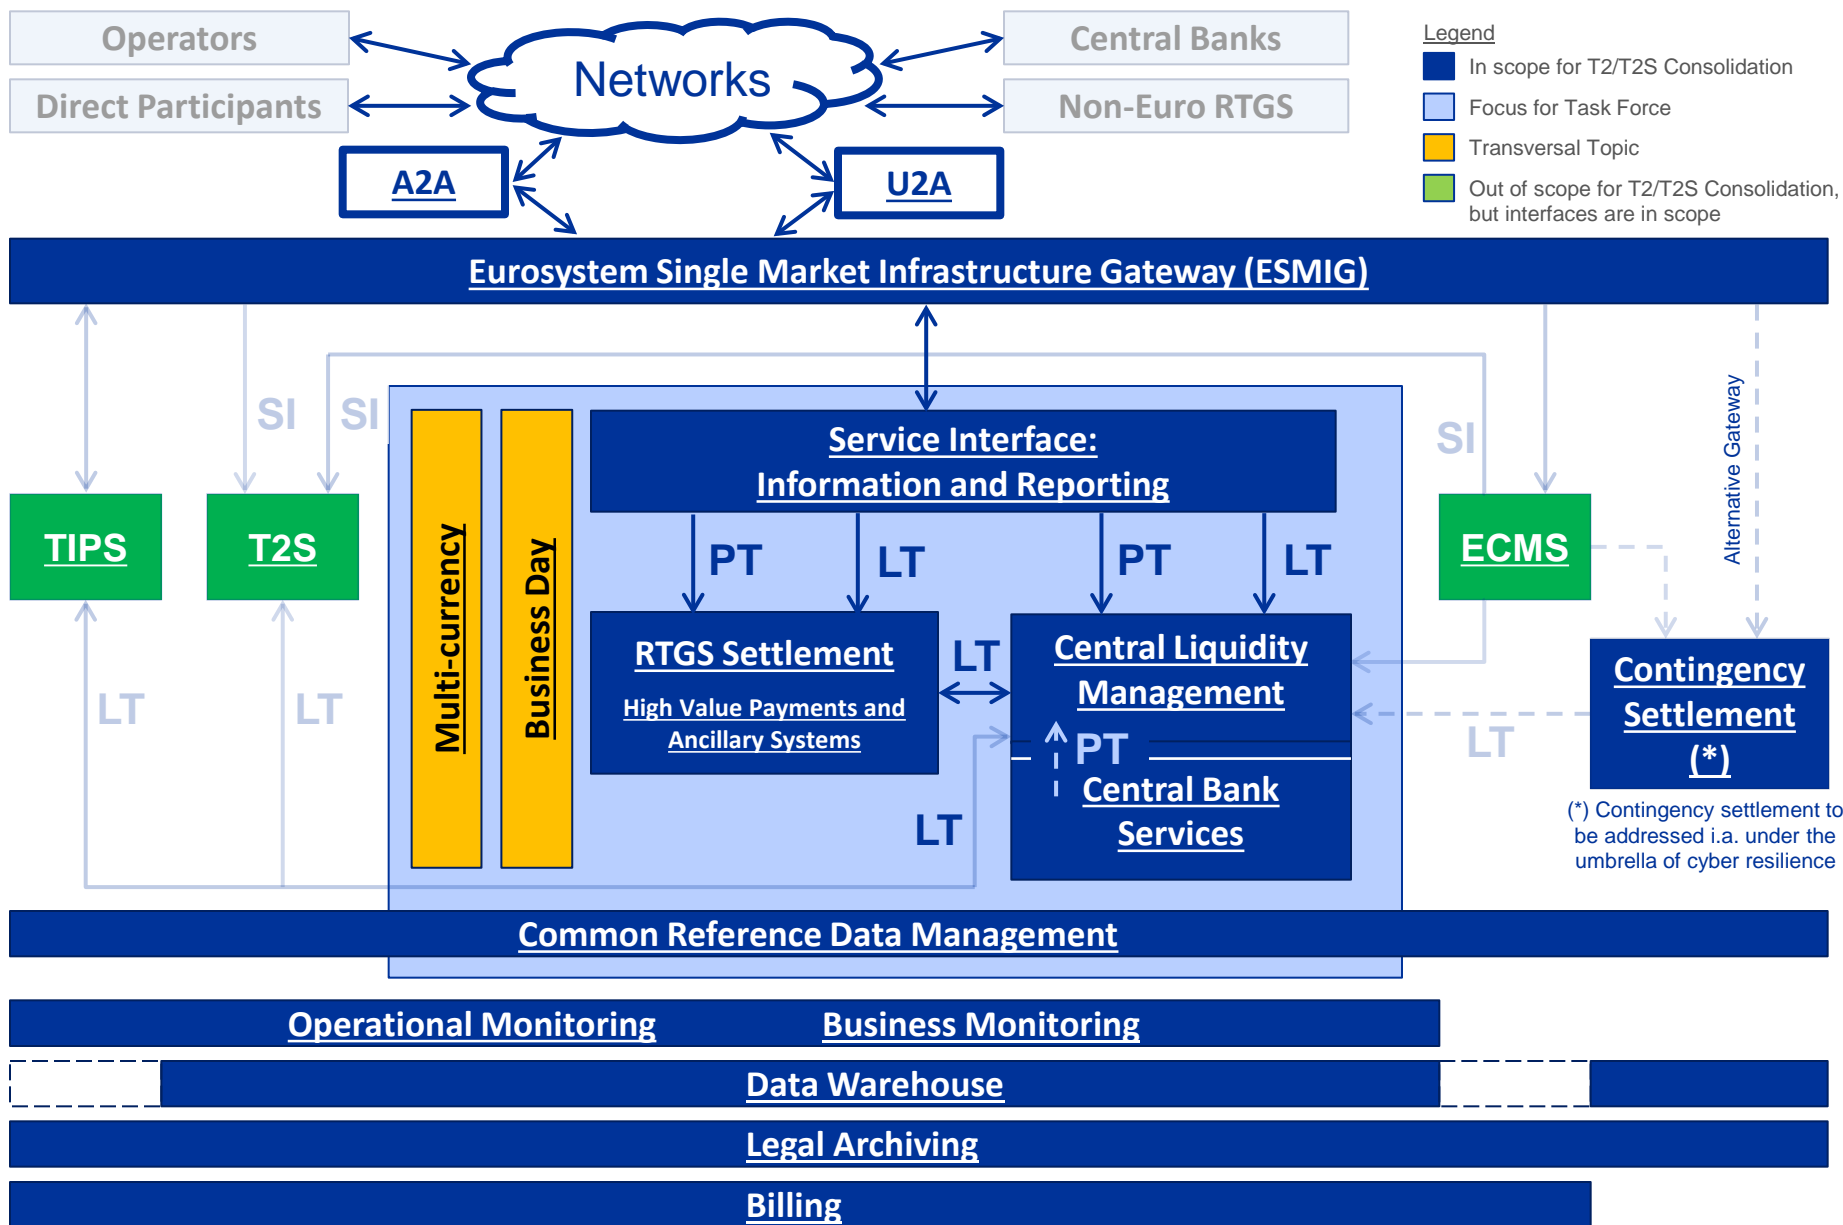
Operators
Direct Participants
Networks
Central Banks
Non-Euro RTGS
A2A
U2A

Legend
In scope for T2/T2S Consolidation
Focus for Task Force
Transversal Topic
Out of scope for T2/T2S Consolidation, but interfaces are in scope

Eurosystem Single Market Infrastructure Gateway (ESMIG)

SI SI SI
Alternative Gateway

TIPS
T2S
Multi-currency
Business Day
Service Interface: Information and Reporting
PT LT PT LT
ECMS
RTGS Settlement
High Value Payments and Ancillary Systems
LT
Central Liquidity Management
PT
Central Bank Services
LT
LT LT
LT
Contingency Settlement (*)
(*) Contingency settlement to be addressed i.a. under the umbrella of cyber resilience

Common Reference Data Management
Operational Monitoring
Business Monitoring
Data Warehouse
Legal Archiving
Billing